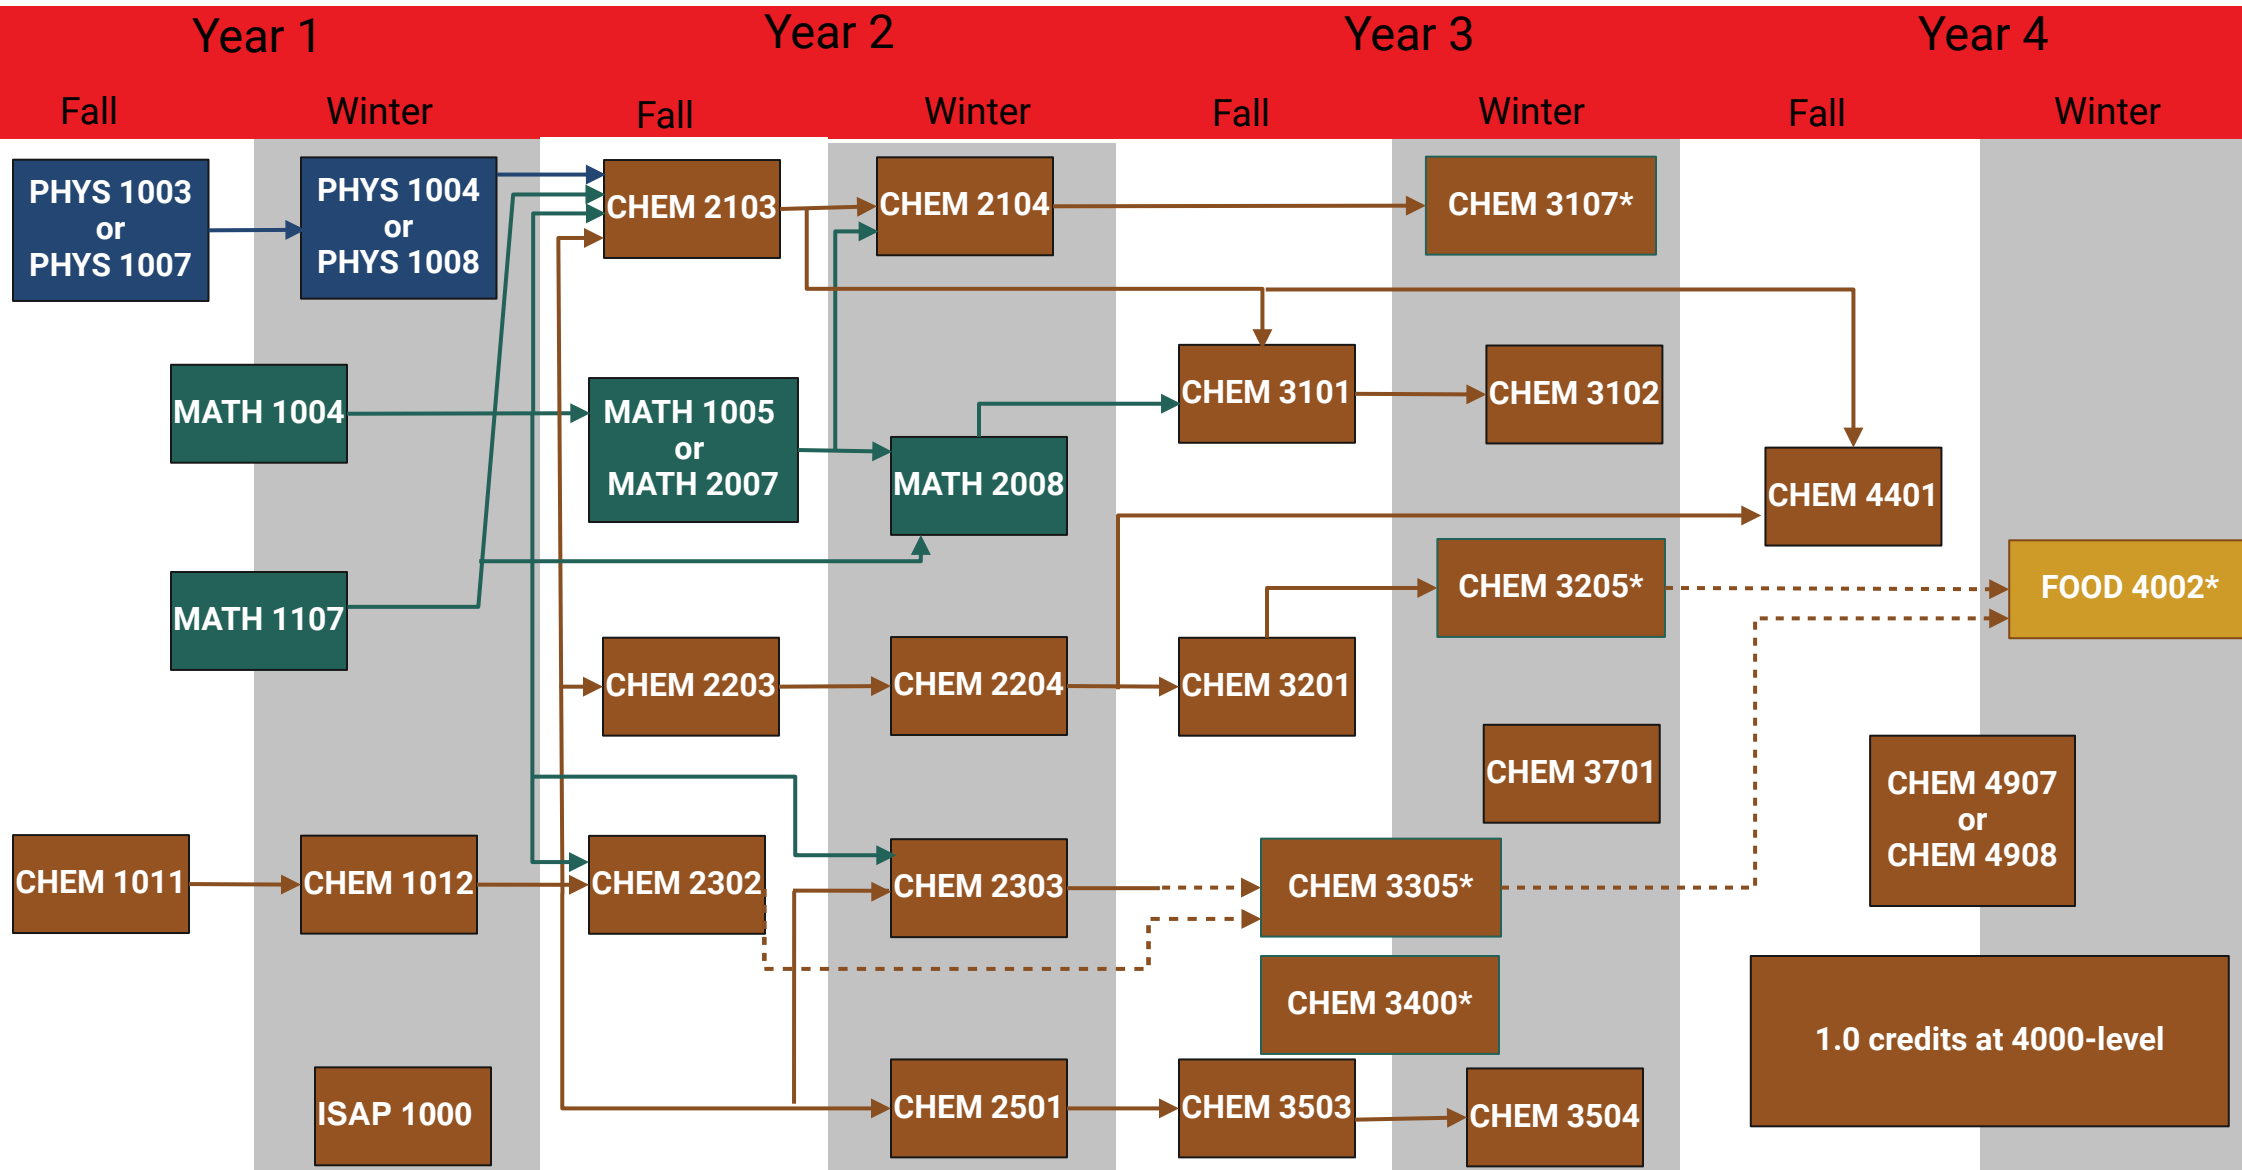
Year 1
Year 2
Year 3
Year 4

Fall
Winter
Fall
Winter
Fall
Winter
Fall
Winter

PHYS 1003 or PHYS 1007
PHYS 1004 or PHYS 1008
CHEM 2103
CHEM 2104
CHEM 3107*

CHEM 3101
CHEM 3102

MATH 1004
MATH 1005 or MATH 2007
MATH 2008
CHEM 4401

MATH 1107
CHEM 3205*
FOOD 4002*

CHEM 2203
CHEM 2204
CHEM 3201

CHEM 3701
CHEM 4907 or CHEM 4908

CHEM 1011
CHEM 1012
CHEM 2302
CHEM 2303
CHEM 3305*

CHEM 3400*
1.0 credits at 4000-level

ISAP 1000
CHEM 2501
CHEM 3503
CHEM 3504